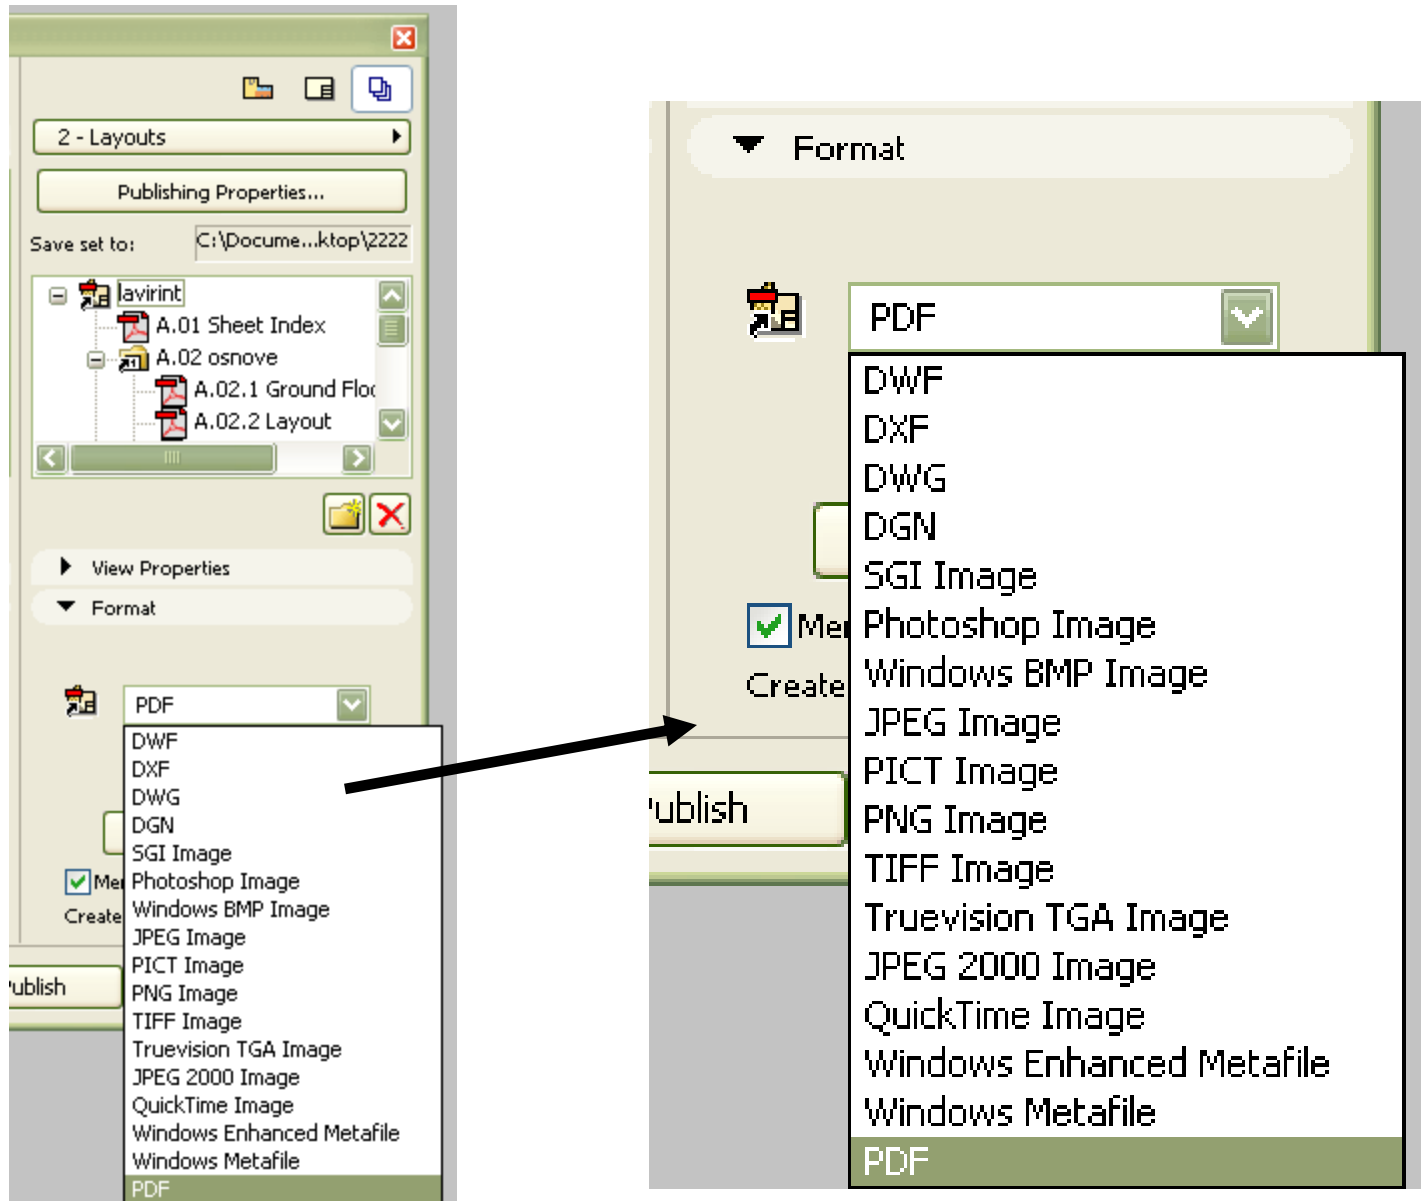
2 - Layouts

Publishing Properties...

Save set to: C:\Docume...ktop\2222

lavirint
A.01 Sheet Index
A.02 osnove
A.02.1 Ground Floo
A.02.2 Layout

View Properties
Format

PDF
DWF
DXF
DWG
DGN
SGI Image
Photoshop Image
Windows BMP Image
JPEG Image
PICT Image
PNG Image
TIFF Image
Truevision TGA Image
JPEG 2000 Image
QuickTime Image
Windows Enhanced Metafile
Windows Metafile
PDF

Mer
Create
ublish

Format

PDF
DWF
DXF
DWG
DGN
SGI Image
Photoshop Image
Windows BMP Image
JPEG Image
PICT Image
PNG Image
TIFF Image
Truevision TGA Image
JPEG 2000 Image
QuickTime Image
Windows Enhanced Metafile
Windows Metafile
PDF

Mer
Create
ublish